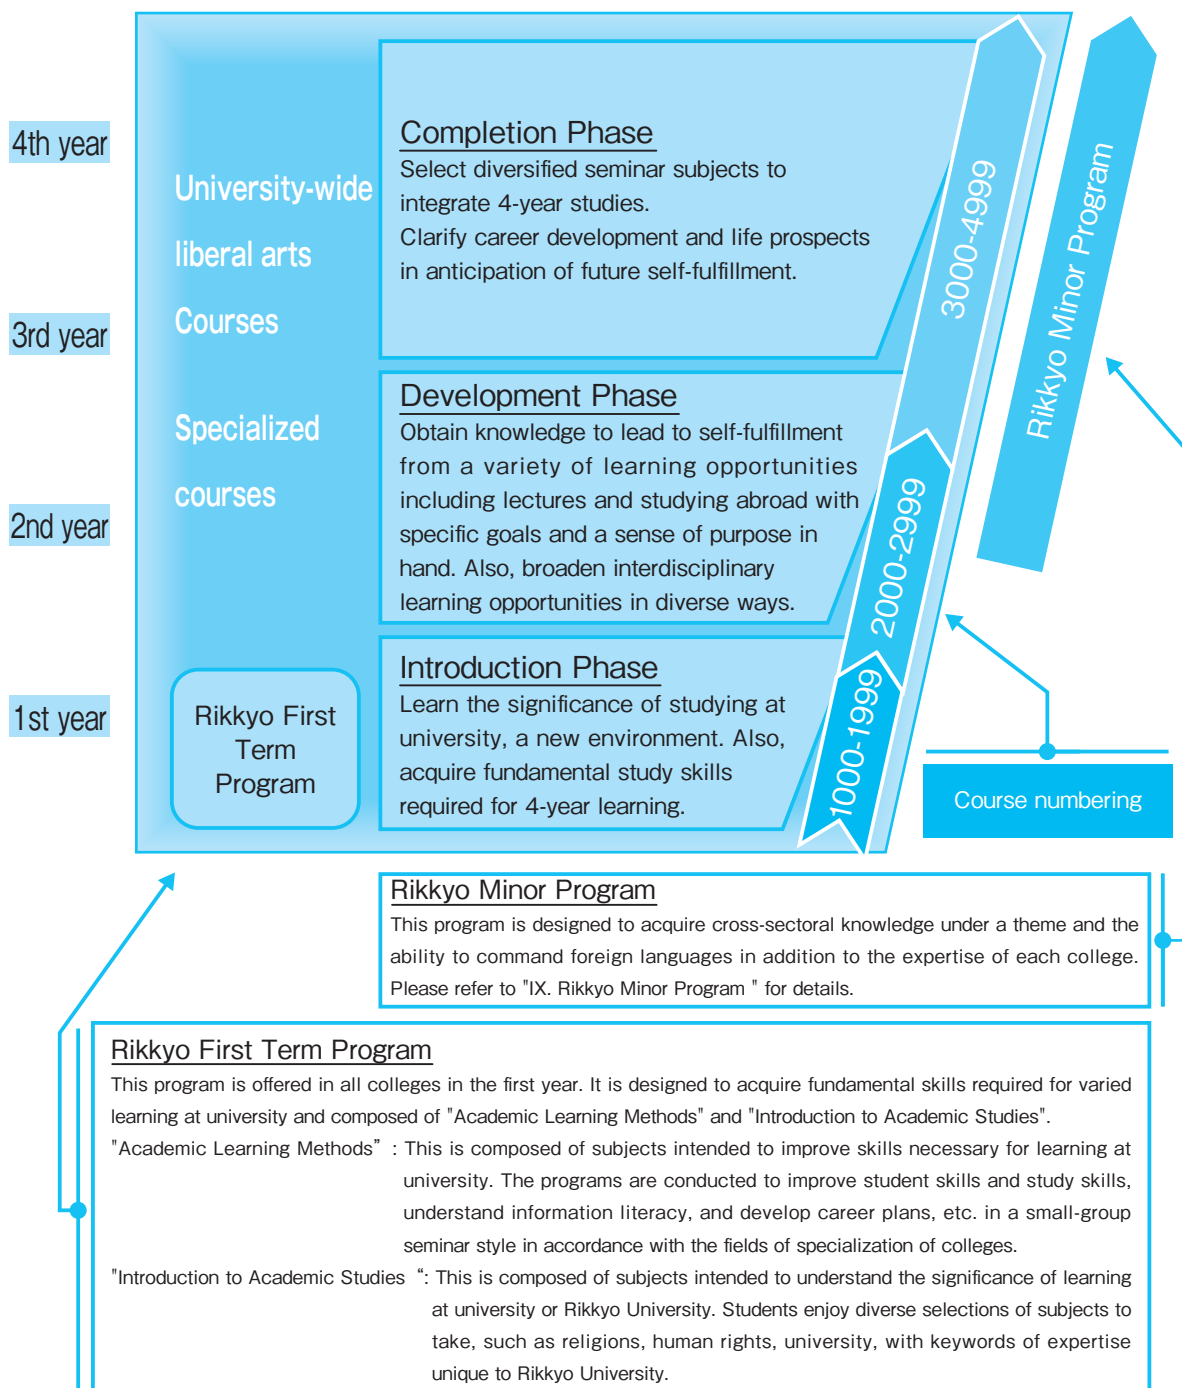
4th year

3rd year

2nd year

1st year

University-wide liberal arts Courses

Specialized courses

Rikkyo First Term Program

Completion Phase
Select diversified seminar subjects to integrate 4-year studies.
Clarify career development and life prospects in anticipation of future self-fulfillment.

Development Phase
Obtain knowledge to lead to self-fulfillment from a variety of learning opportunities including lectures and studying abroad with specific goals and a sense of purpose in hand. Also, broaden interdisciplinary learning opportunities in diverse ways.

Introduction Phase
Learn the significance of studying at university, a new environment. Also, acquire fundamental study skills required for 4-year learning.

3000-4999

2000-2999

1000-1999

Rikkyo Minor Program

Course numbering

Rikkyo Minor Program
This program is designed to acquire cross-sectoral knowledge under a theme and the ability to command foreign languages in addition to the expertise of each college. Please refer to "IX. Rikkyo Minor Program " for details.

Rikkyo First Term Program
This program is offered in all colleges in the first year. It is designed to acquire fundamental skills required for varied learning at university and composed of "Academic Learning Methods" and "Introduction to Academic Studies".
"Academic Learning Methods" : This is composed of subjects intended to improve skills necessary for learning at university. The programs are conducted to improve student skills and study skills, understand information literacy, and develop career plans, etc. in a small-group seminar style in accordance with the fields of specialization of colleges.
"Introduction to Academic Studies ": This is composed of subjects intended to understand the significance of learning at university or Rikkyo University. Students enjoy diverse selections of subjects to take, such as religions, human rights, university, with keywords of expertise unique to Rikkyo University.